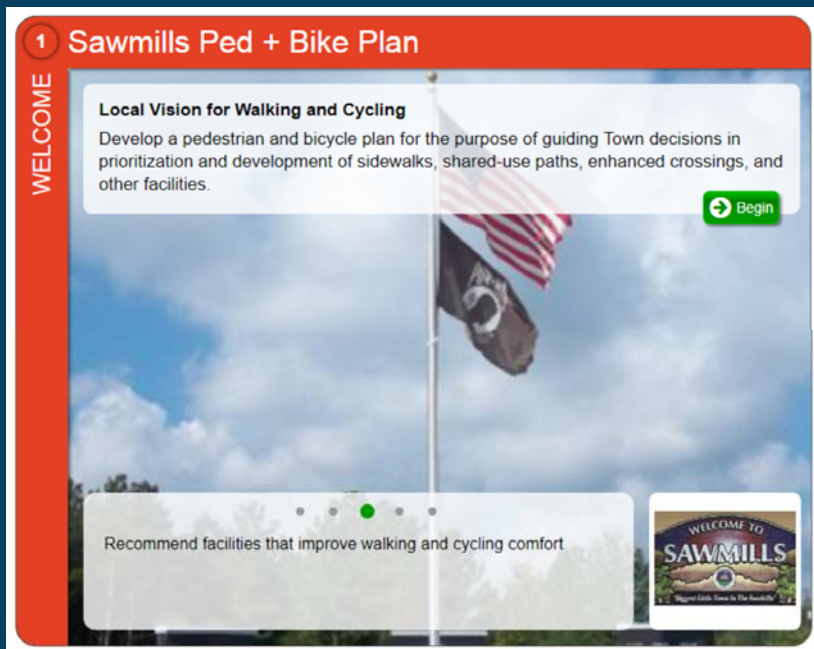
1 Sawmills Ped + Bike Plan

WELCOME

Local Vision for Walking and Cycling

Develop a pedestrian and bicycle plan for the purpose of guiding Town decisions in prioritization and development of sidewalks, shared-use paths, enhanced crossings, and other facilities.

Begin

Recommend facilities that improve walking and cycling comfort

WELCOME TO SAWMILLS

"Biggest Little Town In The Foothills"